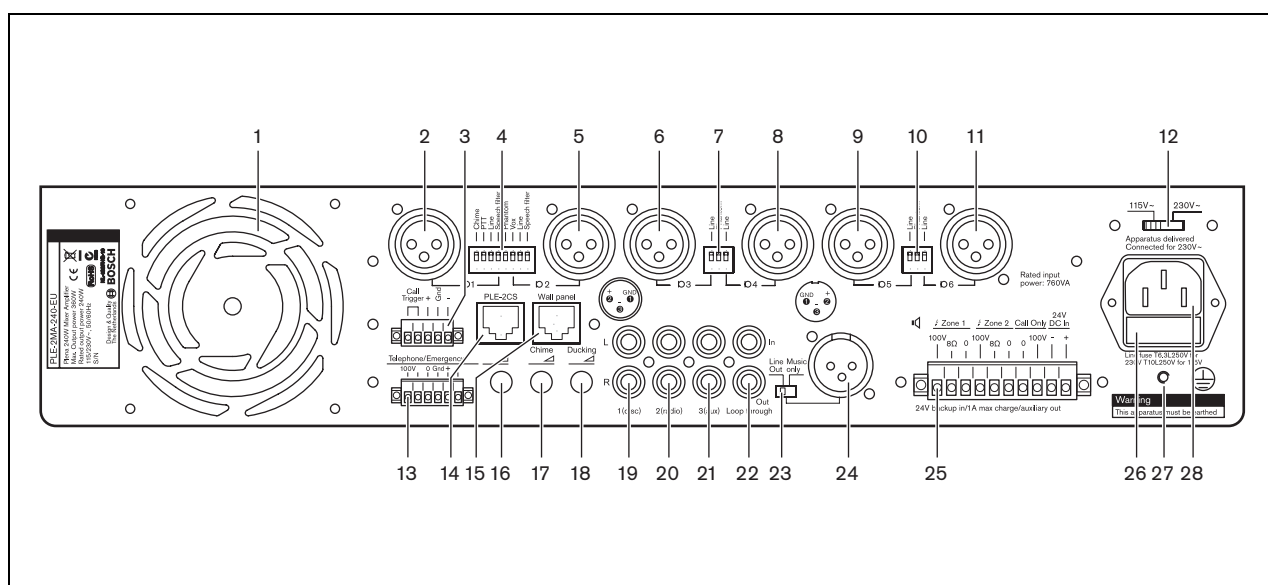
1 2 3 4 5 6 7 8 9 10 11 12

PLE-2MA-240-EU
Plena 240W Mixer Amplifier
Max. Output power 360W
Rated output power 240W
115/230V~, 50/60Hz
S/N
Design & Quality The Netherlands
BOSCH

Chime PTT Line Speech filter Phantom Vox Line Speech filter

Call Trigger + Grd -

1 2 3 4 5 6

Line Line

Line Line

PLE-2CS

Wall panel

GND

GND

Rated input power: 760VA

115V~ 230V~

Apparatus delivered Connected for 230V~

Telephone/Emergency

100V 0 Grd +

Chime

Ducking

L R

In

1(disc) 2(radio) 3(aux) Loop through Out

Line Music Out only

Zone 1 Zone 2 Call Only 24V DC In

100V 8Ω 0 100V 8Ω 0 0 100V - +

24V backup in/1A max charge/auxiliary out

Line fuse T6,3L250V for 230V T10L250V for 115V

Warning
This apparatus must be earthed

13 14 15 16 17 18 19 20 21 22 23 24 25 26 27 28